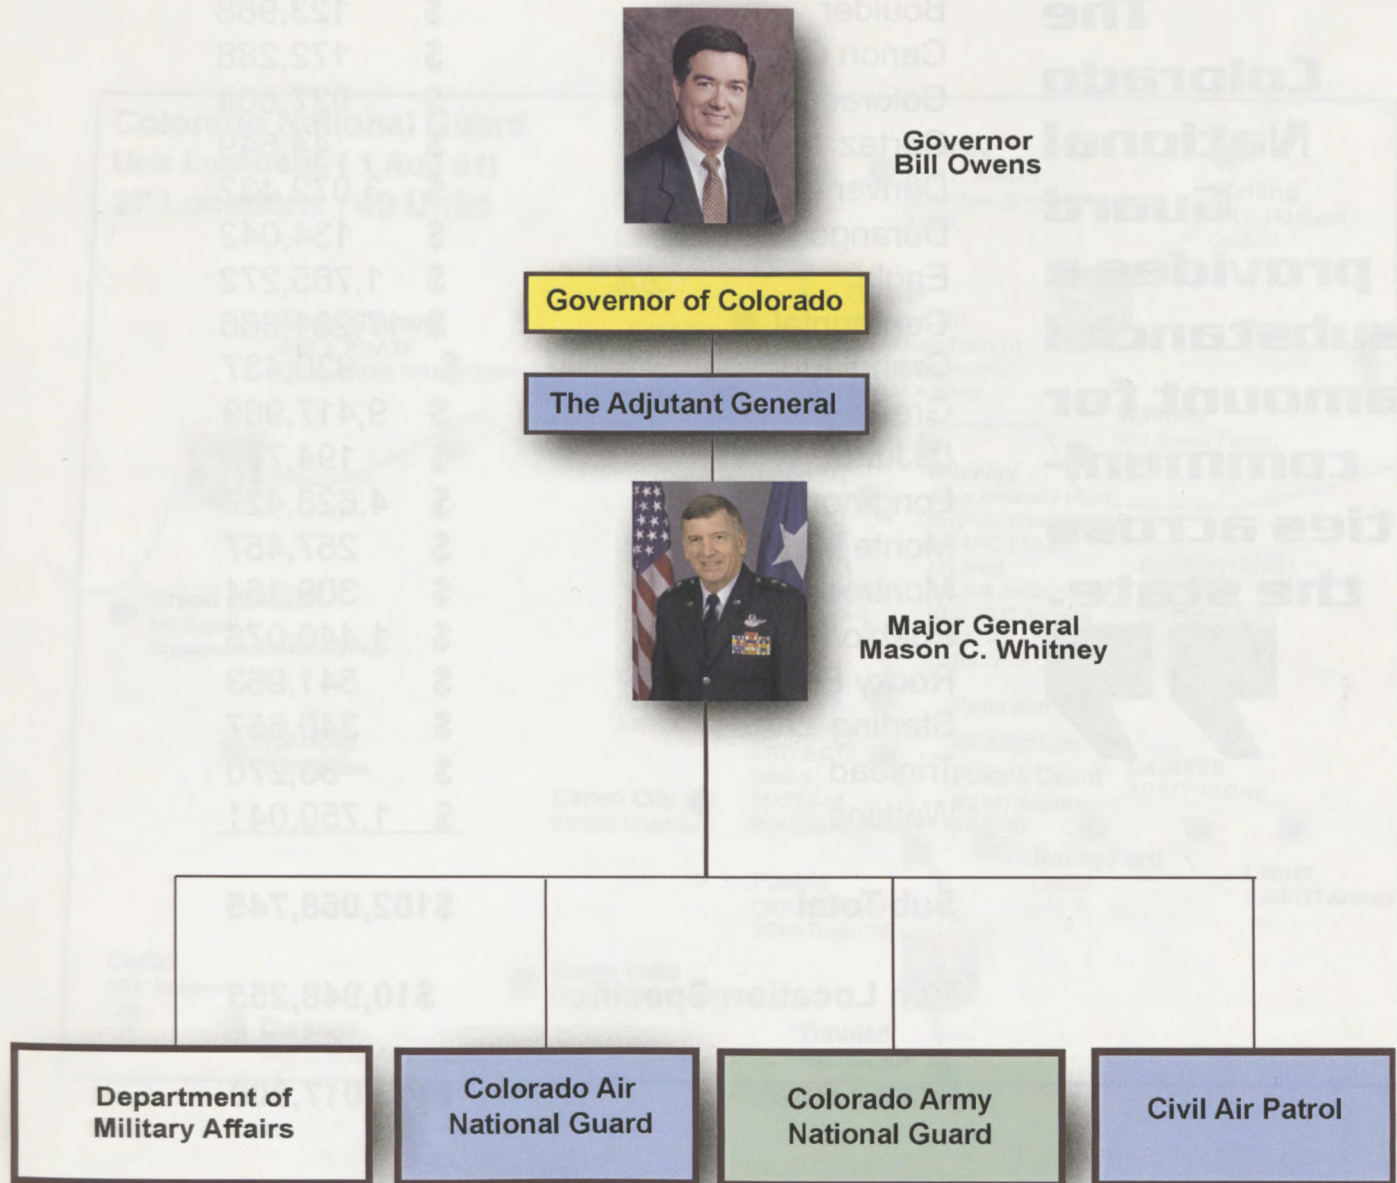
Governor
Bill Owens

Governor of Colorado

The Adjutant General

Major General
Mason C. Whitney

Department of Military Affairs

Colorado Air National Guard

Colorado Army National Guard

Civil Air Patrol